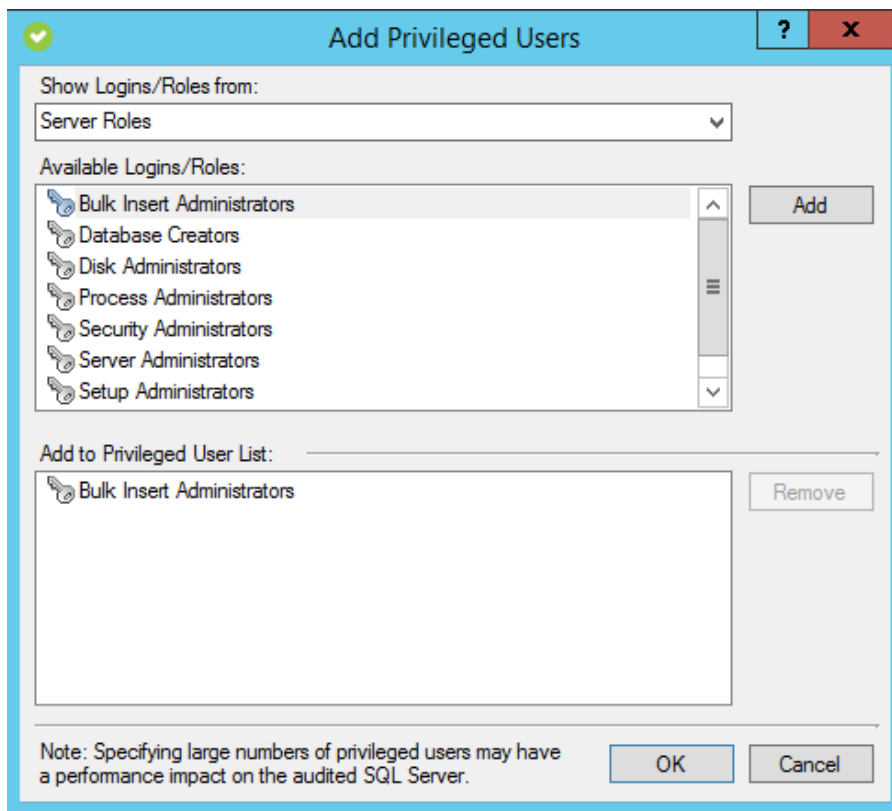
Add Privileged Users

?

X

Show Logins/Roles from:

Server Roles

Available Logins/Roles:

Bulk Insert Administrators
Database Creators
Disk Administrators
Process Administrators
Security Administrators
Server Administrators
Setup Administrators

Add

Add to Privileged User List:

Bulk Insert Administrators

Remove

Note: Specifying large numbers of privileged users may have a performance impact on the audited SQL Server.

OK

Cancel